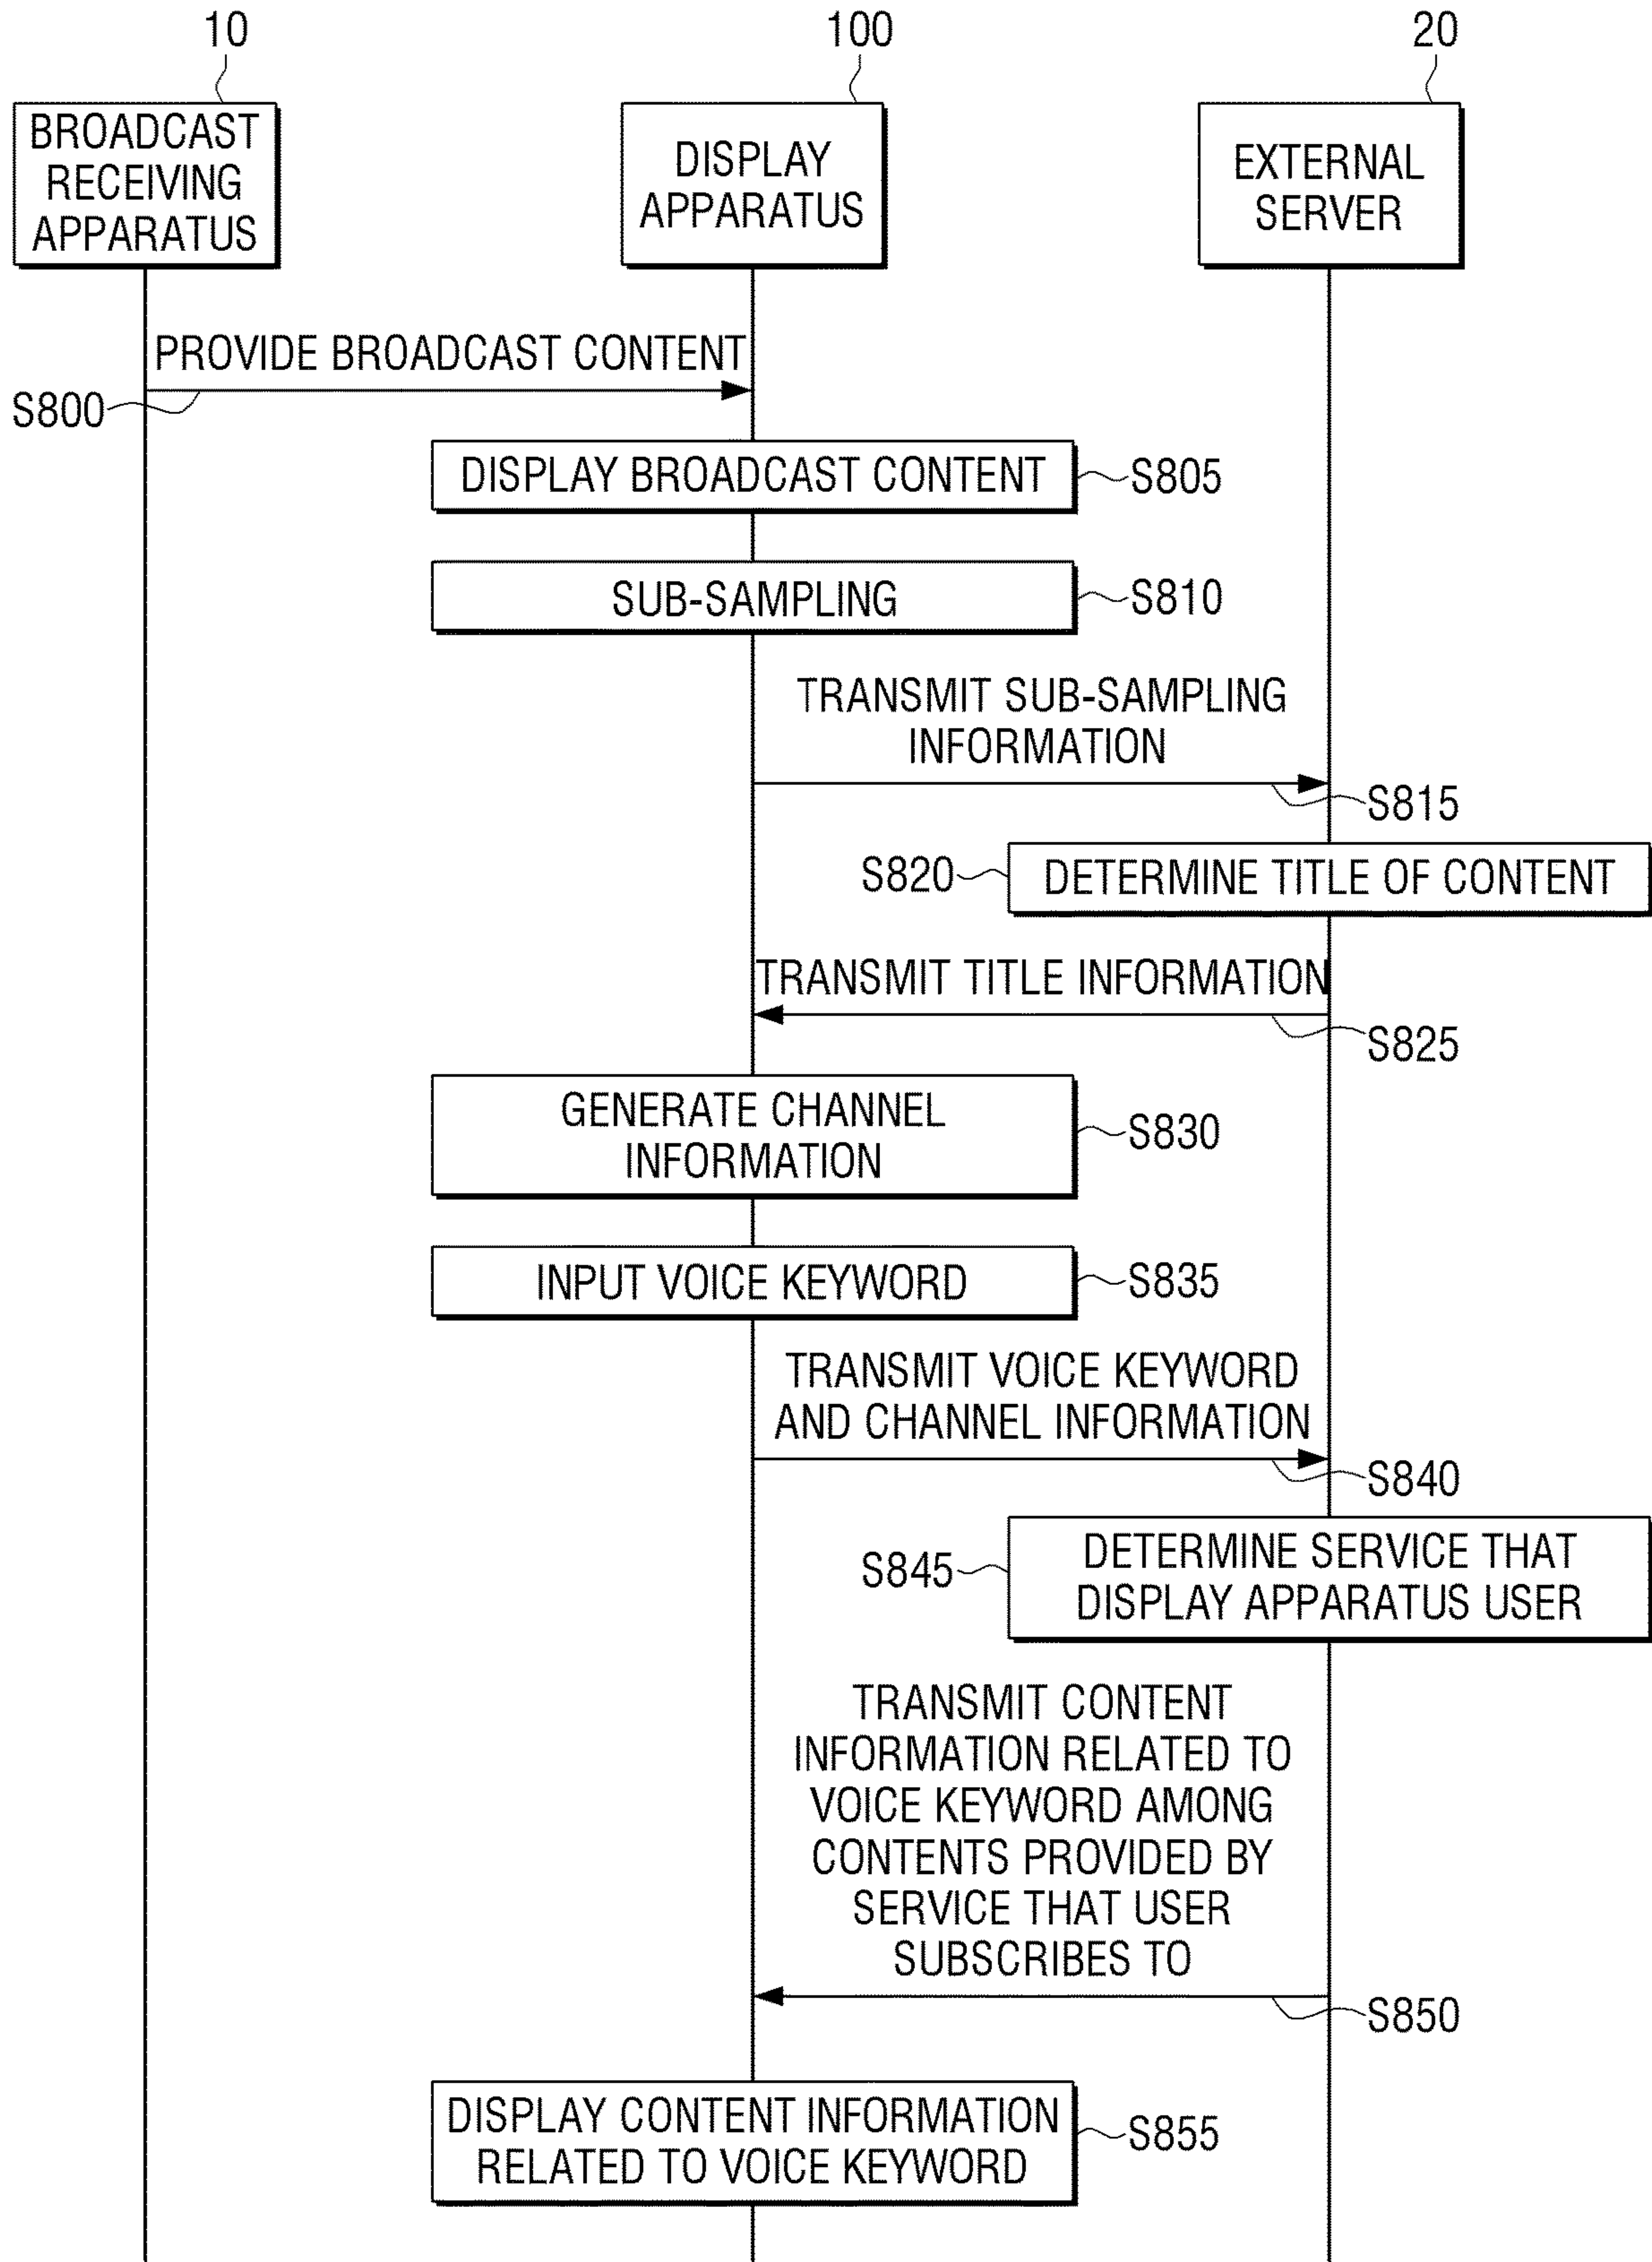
10

BROADCAST RECEIVING APPARATUS

100

DISPLAY APPARATUS

20

EXTERNAL SERVER

PROVIDE BROADCAST CONTENT

S800

DISPLAY BROADCAST CONTENT

S805

SUB-SAMPLING

S810

TRANSMIT SUB-SAMPLING INFORMATION

S815

S820

DETERMINE TITLE OF CONTENT

TRANSMIT TITLE INFORMATION

S825

GENERATE CHANNEL INFORMATION

S830

INPUT VOICE KEYWORD

S835

TRANSMIT VOICE KEYWORD AND CHANNEL INFORMATION

S840

S845

DETERMINE SERVICE THAT DISPLAY APPARATUS USER

TRANSMIT CONTENT INFORMATION RELATED TO VOICE KEYWORD AMONG CONTENTS PROVIDED BY SERVICE THAT USER SUBSCRIBES TO

S850

DISPLAY CONTENT INFORMATION RELATED TO VOICE KEYWORD

S855